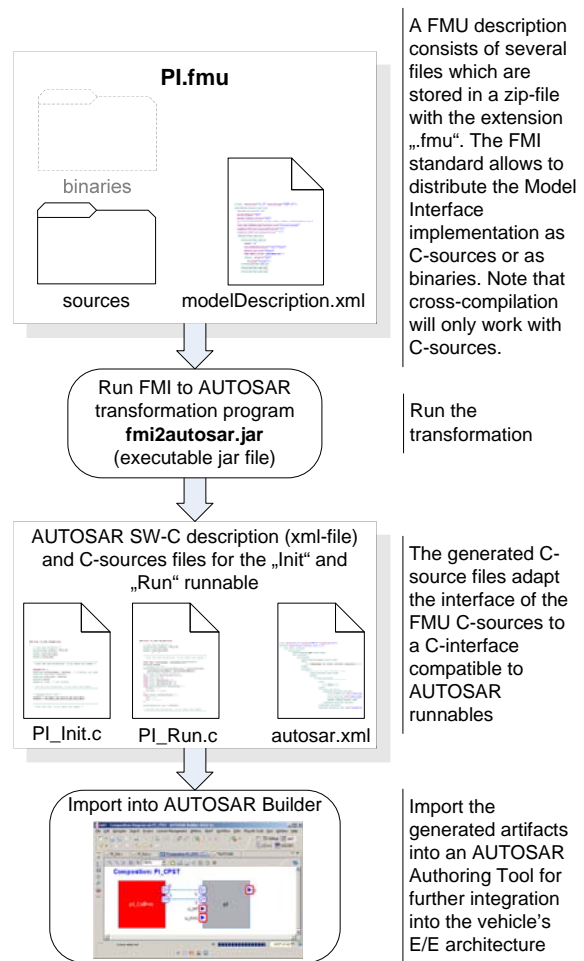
PI.fmu

binaries

sources

modelDescription.xml

A FMU description consists of several files which are stored in a zip-file with the extension „.fmu". The FMI standard allows to distribute the Model Interface implementation as C-sources or as binaries. Note that cross-compilation will only work with C-sources.

Run FMI to AUTOSAR transformation program **fmi2autosar.jar** (executable jar file)

Run the transformation

AUTOSAR SW-C description (xml-file) and C-sources files for the „Init" and „Run" runnable

PI_Init.c

PI_Run.c

autosar.xml

The generated C-source files adapt the interface of the FMU C-sources to a C-interface compatible to AUTOSAR runnables

Import into AUTOSAR Builder

Composition: PI_CPST

Import the generated artifacts into an AUTOSAR Authoring Tool for further integration into the vehicle's E/E architecture